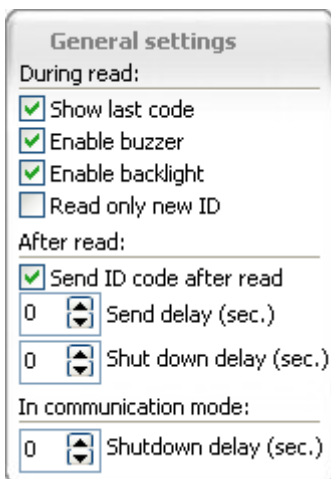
General settings

During read:

Show last code

Enable buzzer

Enable backlight

Read only new ID

After read:

Send ID code after read

0 Send delay (sec.)

0 Shut down delay (sec.)

In communication mode:

0 Shutdown delay (sec.)